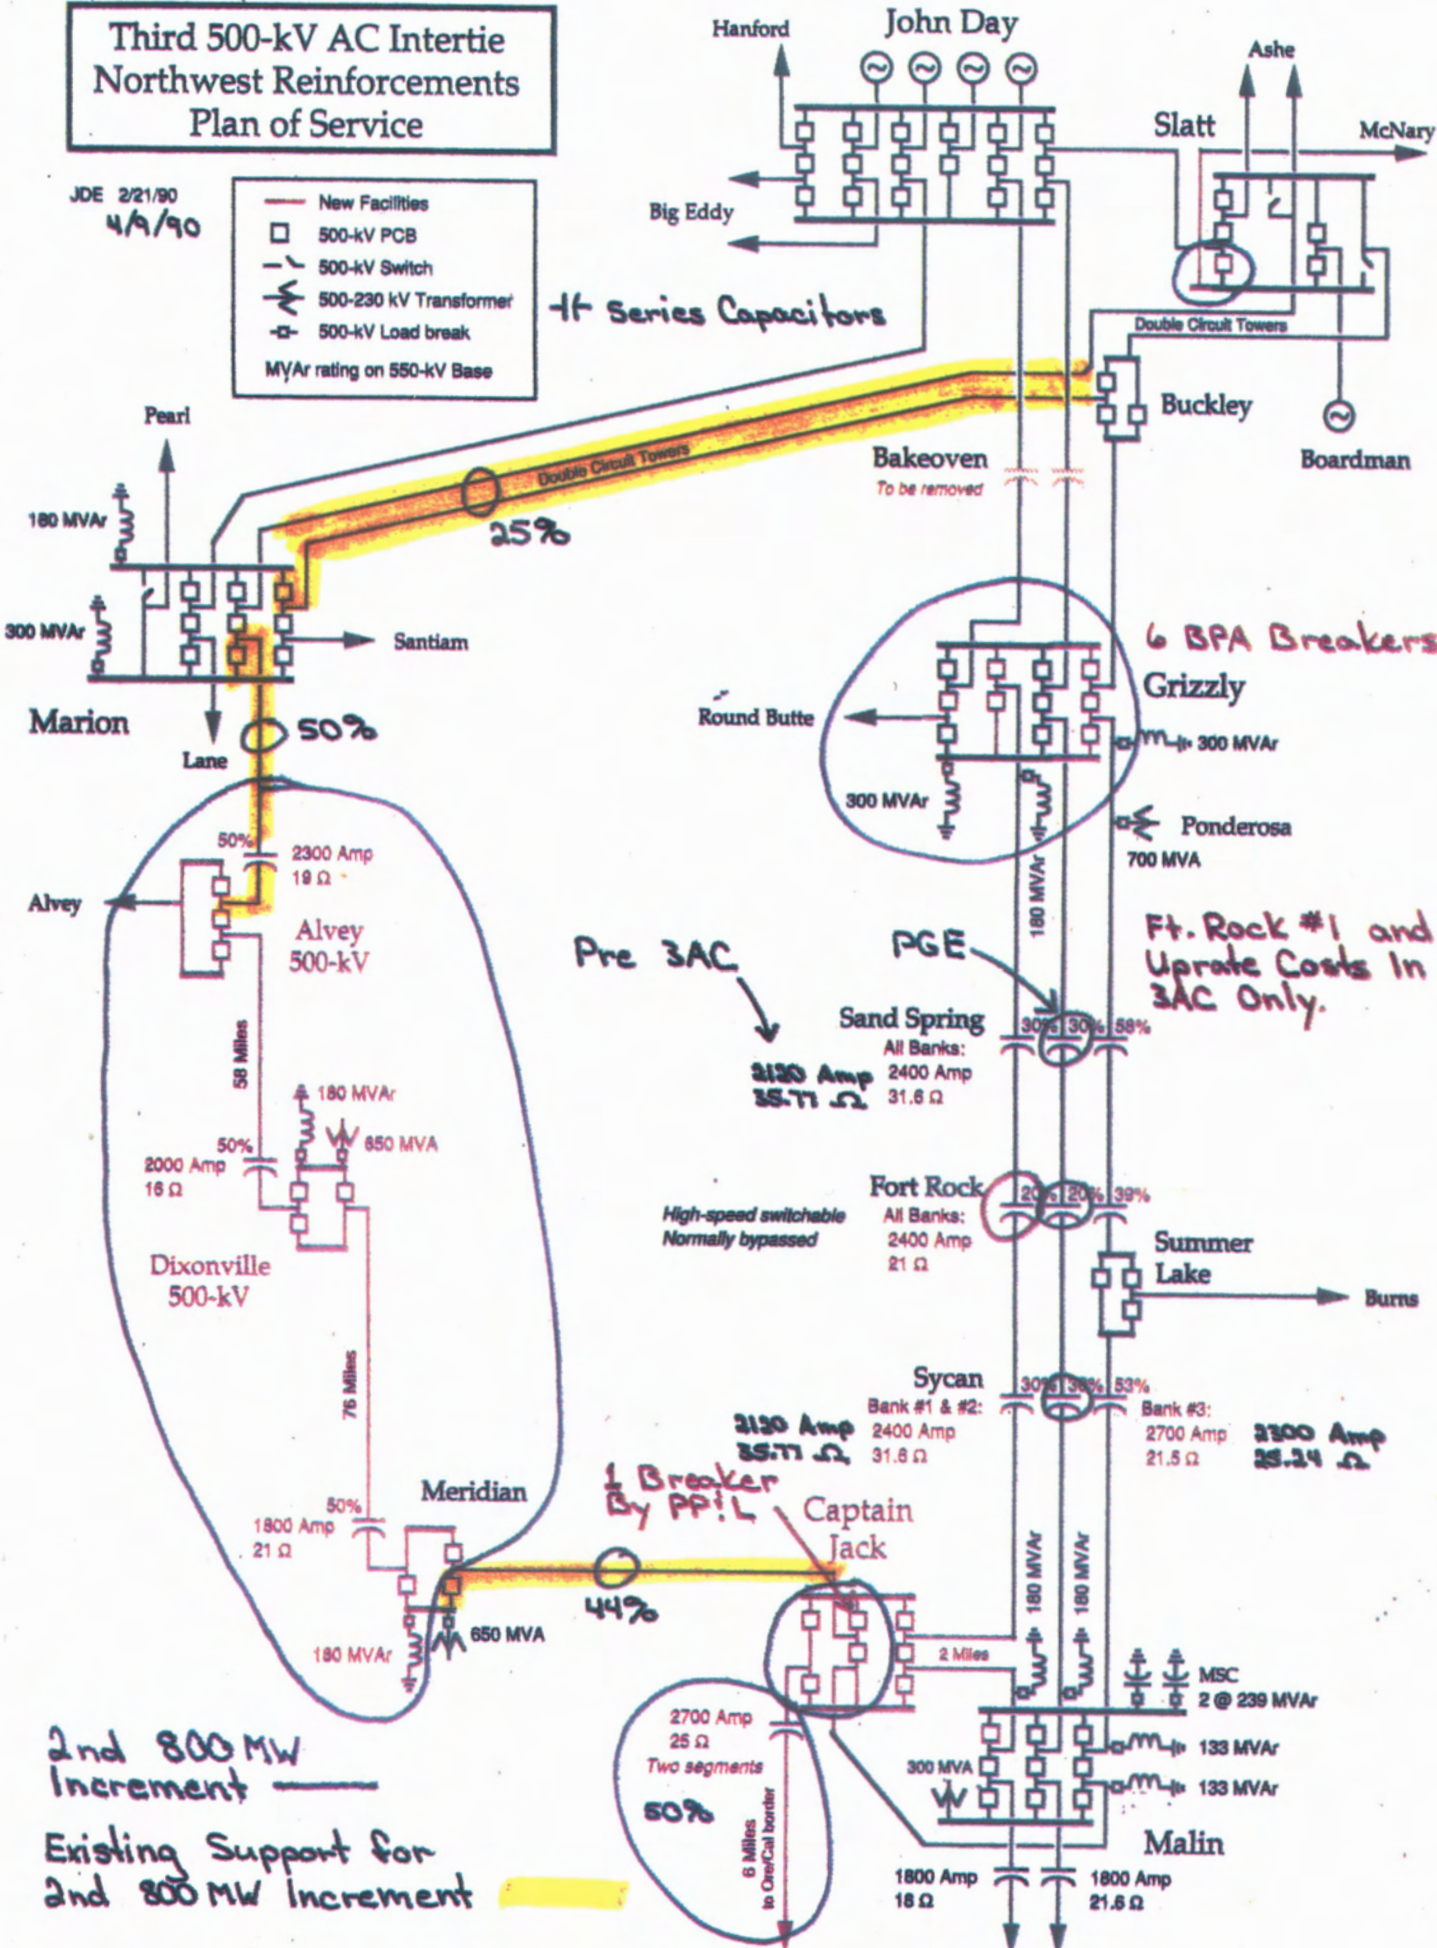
Third 500-kV AC Intertie
Northwest Reinforcements
Plan of Service

JDE 2/21/90
4/9/90

New Facilities
500-kV PCB
500-kV Switch
500-230 kV Transformer
500-kV Load break
MVAr rating on 550-kV Base

Series Capacitors

Hanford
John Day
Ashe
Slatt
McNary
Big Eddy
Double Circuit Towers
Buckley
Boardman
Bakeoven
To be removed
Pearl
180 MVAr
Double Circuit Towers
25%
300 MVAr
Santiam
Marion
Lane
50%
6 BPA Breakers
Grizzly
Round Butte
300 MVAr
300 MVAr
Ponderosa
700 MVA
50%
2300 Amp
19 Ω
Alvey
Alvey
500-kV
180 MVAr
Ft. Rock #1 and Uprate Costs In 3AC Only.
Pre 3AC
PGE
Sand Spring
All Banks:
2400 Amp
31.6 Ω
2120 Amp
35.71 Ω
30% 30% 58%
58 Miles
180 MVAr
50%
650 MVA
2000 Amp
16 Ω
Fort Rock
All Banks:
2400 Amp
21 Ω
20% 20% 39%
High-speed switchable
Normally bypassed
Summer
Lake
Burns
Dixonville
500-kV
76 Miles
Sycan
Bank #1 & #2:
2400 Amp
31.6 Ω
2120 Amp
35.71 Ω
30% 30% 53%
Bank #3:
2700 Amp
21.5 Ω
2300 Amp
25.24 Ω
1 Breaker
By PP&L
Meridian
Captain
Jack
50%
1800 Amp
21 Ω
44%
180 MVAr
180 MVAr
180 MVAr
650 MVA
2 Miles
MSC
2 @ 239 MVAr
2700 Amp
25 Ω
Two segments
50%
300 MVA
133 MVAr
133 MVAr
6 Miles
to Ore/Cal border
Malin
1800 Amp
18 Ω
1800 Amp
21.6 Ω

2nd 800 MW Increment

Existing Support for 2nd 800 MW Increment